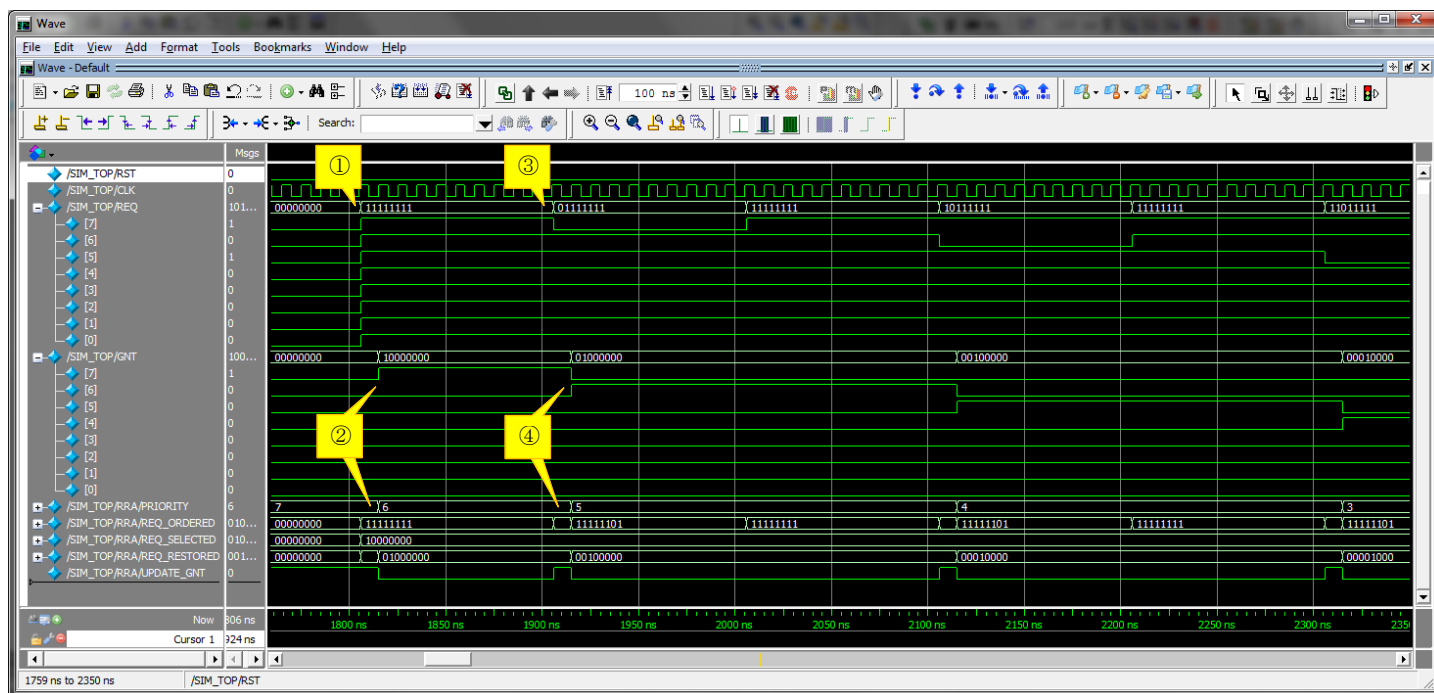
Wave

File Edit View Add Format Tools Bookmarks Window Help

Wave - Default

100 ns

Search:

Msgs

/SIM_TOP/RST 0
/SIM_TOP/CLK 0
/SIM_TOP/REQ 101...
[7] 1
[6] 0
[5] 1
[4] 0
[3] 0
[2] 0
[1] 0
[0] 0
/SIM_TOP/GNT 100...
[7] 1
[6] 0
[5] 0
[4] 0
[3] 0
[2] 0
[1] 0
[0] 0
/SIM_TOP/RRA/PRIORITY 6
/SIM_TOP/RRA/REQ_ORDERED 010...
/SIM_TOP/RRA/REQ_SELECTED 010...
/SIM_TOP/RRA/REQ_RESTORED 001...
/SIM_TOP/RRA/UPDATE_GNT 0

①
③
②
④

00000000 11111111 01111111 11111111 10111111 11111111 11011111

00000000 10000000 01000000 00100000 00010000

7 6 5 4 3

00000000 11111111 11111101 11111111 11111101 11111111 11111101

00000000 10000000

00000000 01000000 00100000 00010000 00001000

Now 806 ns
Cursor 1 924 ns

1800 ns 1850 ns 1900 ns 1950 ns 2000 ns 2050 ns 2100 ns 2150 ns 2200 ns 2250 ns 2300 ns 235

1759 ns to 2350 ns /SIM_TOP/RST